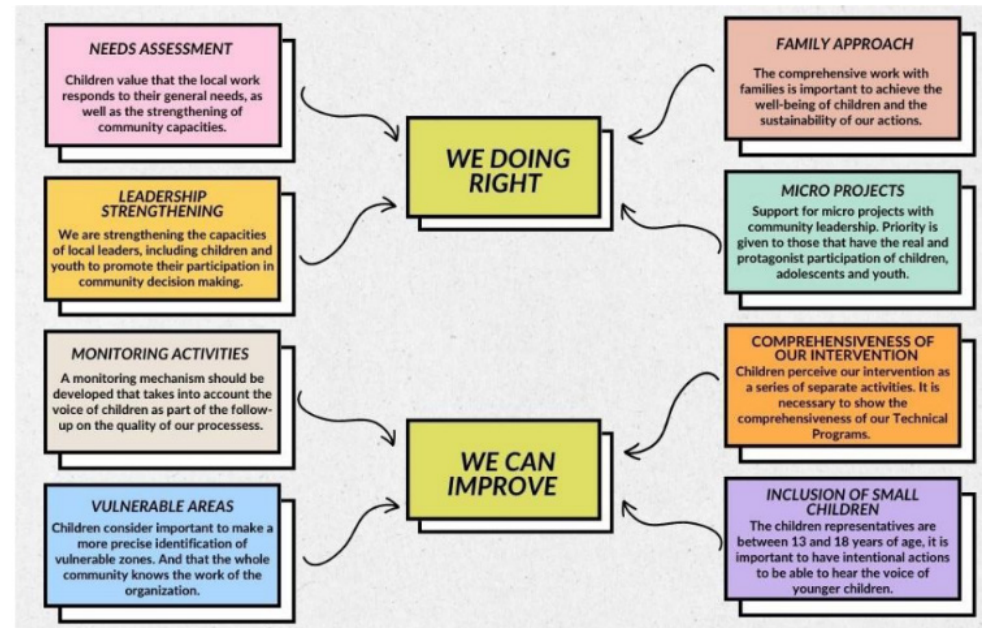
NEEDS ASSESSMENT
Children value that the local work responds to their general needs, as well as the strengthening of community capacities.

LEADERSHIP STRENGTHENING
We are strengthening the capacities of local leaders, including children and youth to promote their participation in community decision making.

WE DOING RIGHT

FAMILY APPROACH
The comprehensive work with families is important to achieve the well-being of children and the sustainability of our actions.

MICRO PROJECTS
Support for micro projects with community leadership. Priority is given to those that have the real and protagonist participation of children, adolescents and youth.

MONITORING ACTIVITIES
A monitoring mechanism should be developed that takes into account the voice of children as part of the follow-up on the quality of our processess.

VULNERABLE AREAS
Children consider important to make a more precise identification of vulnerable zones. And that the whole community knows the work of the organization.

WE CAN IMPROVE

COMPREHENSIVENESS OF OUR INTERVENTION
Children perceive our intervention as a series of separate activities. It is necessary to show the comprehensiveness of our Technical Programs.

INCLUSION OF SMALL CHILDREN
The children representatives are between 13 and 18 years of age, it is important to have intentional actions to be able to hear the voice of younger children.